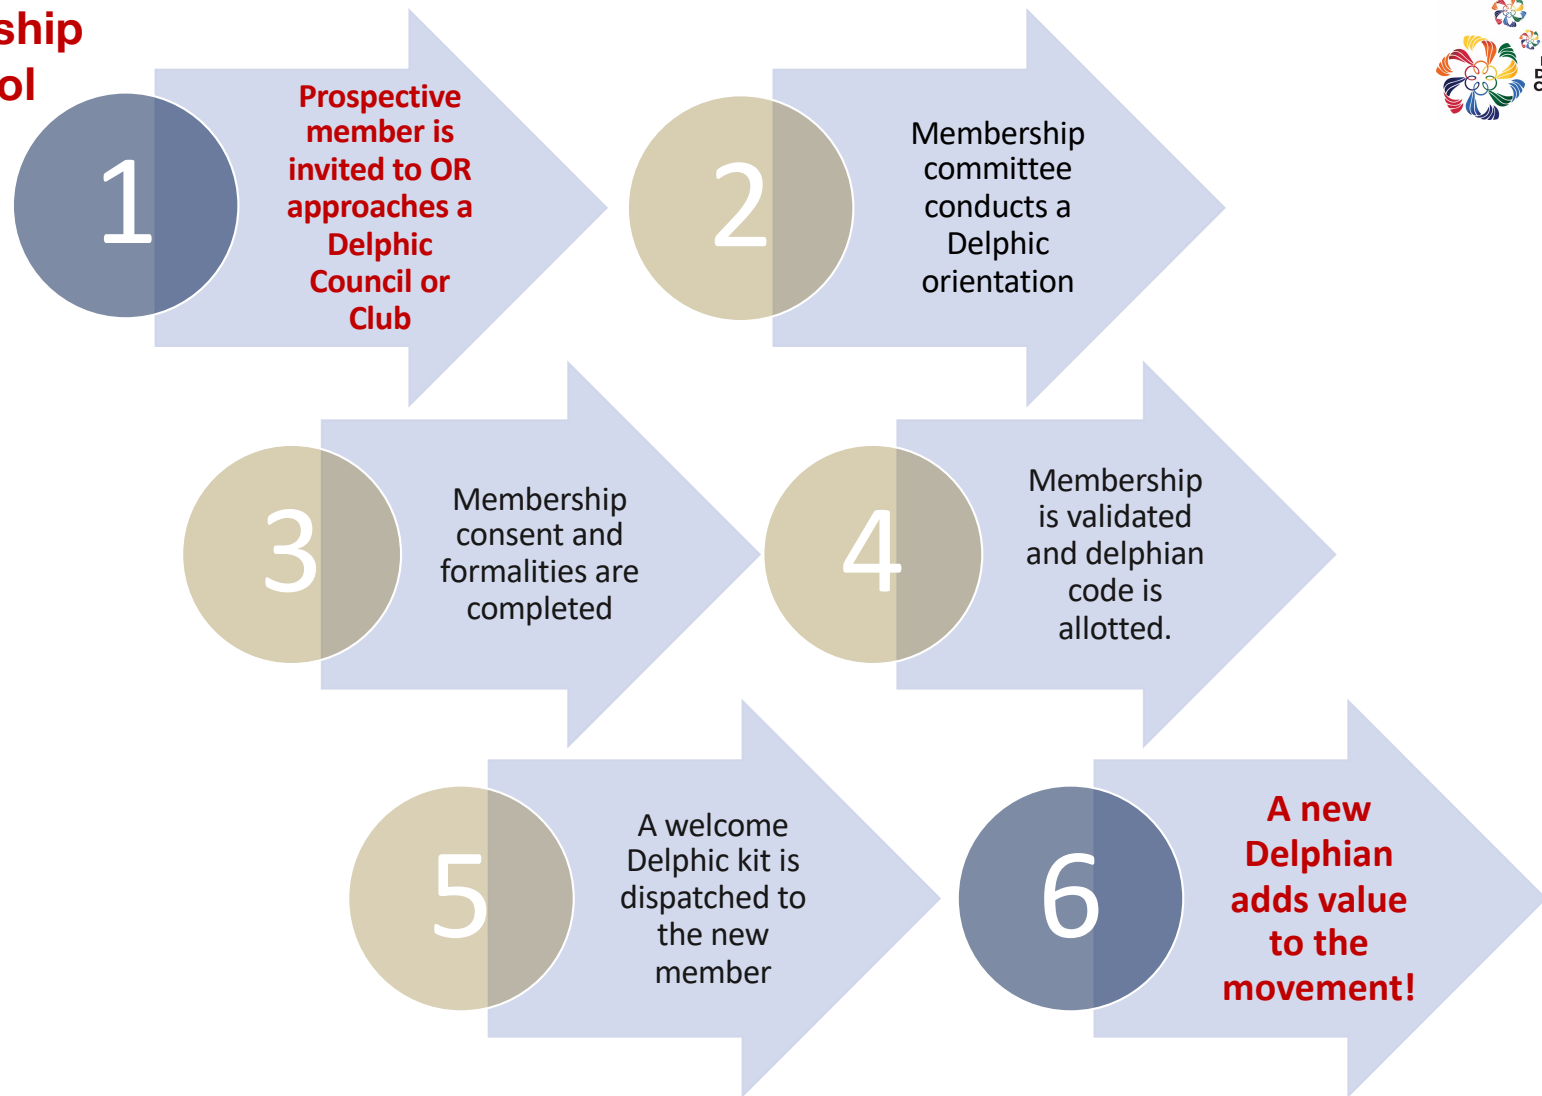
ship
ol

1

Prospective member is invited to OR approaches a Delphic Council or Club

2

Membership committee conducts a Delphic orientation

3

Membership consent and formalities are completed

4

Membership is validated and delphian code is allotted.

5

A welcome Delphic kit is dispatched to the new member

6

A new Delphian adds value to the movement!